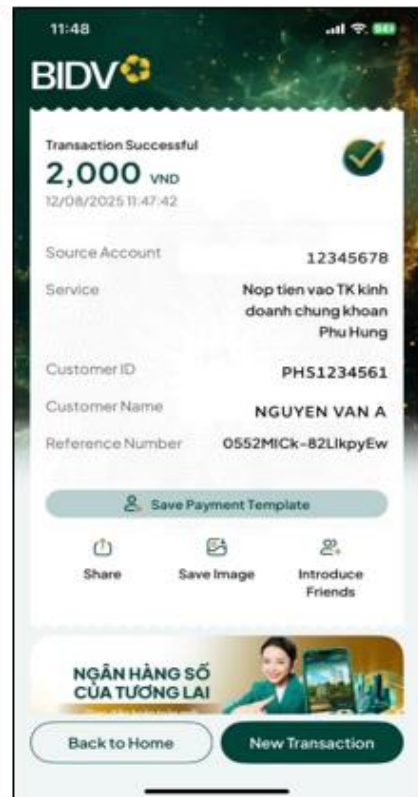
11:48

BIDV

Transaction Successful

2,000 VND

12/08/2025 11:47:42

Source Account 12345678

Service Nop tien vao TK kinh doanh chung khoan Phu Hung

Customer ID PHS1234561

Customer Name NGUYEN VAN A

Reference Number 0552MICk-82LIkpyEw

Save Payment Template

Share

Save Image

Introduce Friends

NGÂN HÀNG SỐ CỦA TƯƠNG LAI

Back to Home

New Transaction